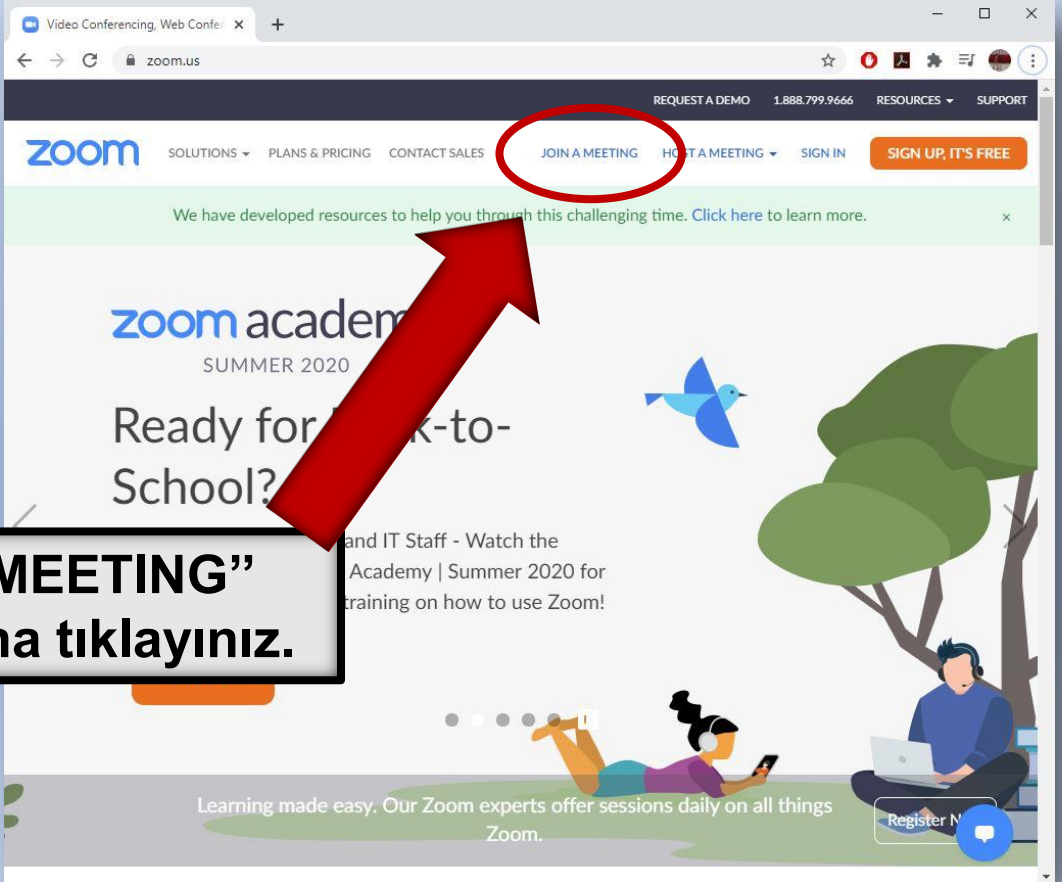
Video Conferencing, Web Confer ×

zoom.us

REQUEST A DEMO 1.888.799.9666 RESOURCES SUPPORT

zoom

SOLUTIONS PLANS & PRICING CONTACT SALES JOIN A MEETING H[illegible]T A MEETING SIGN IN SIGN UP, IT'S FREE

We have developed resources to help you through this challenging time. Click here to learn more. ×

zoom academ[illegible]

SUMMER 2020

Ready for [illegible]k-to-School?

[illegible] and IT Staff - Watch the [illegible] Academy | Summer 2020 for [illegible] training on how to use Zoom!

MEETING”
na tıklayınız.

Learning made easy. Our Zoom experts offer sessions daily on all things Zoom.

Register N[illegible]